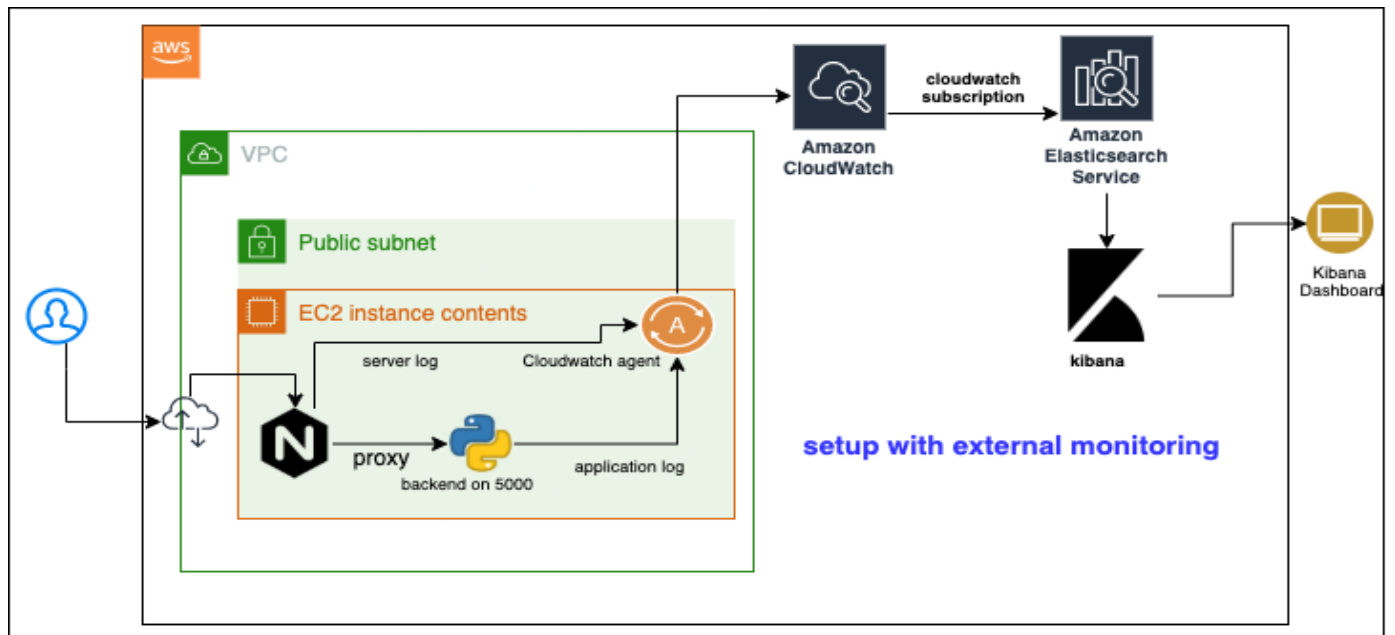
aws

VPC

Public subnet

EC2 instance contents

server log

Cloudwatch agent

A

N

proxy

backend on 5000

application log

Amazon CloudWatch

cloudwatch subscription

Amazon Elasticsearch Service

kibana

Kibana Dashboard

setup with external monitoring